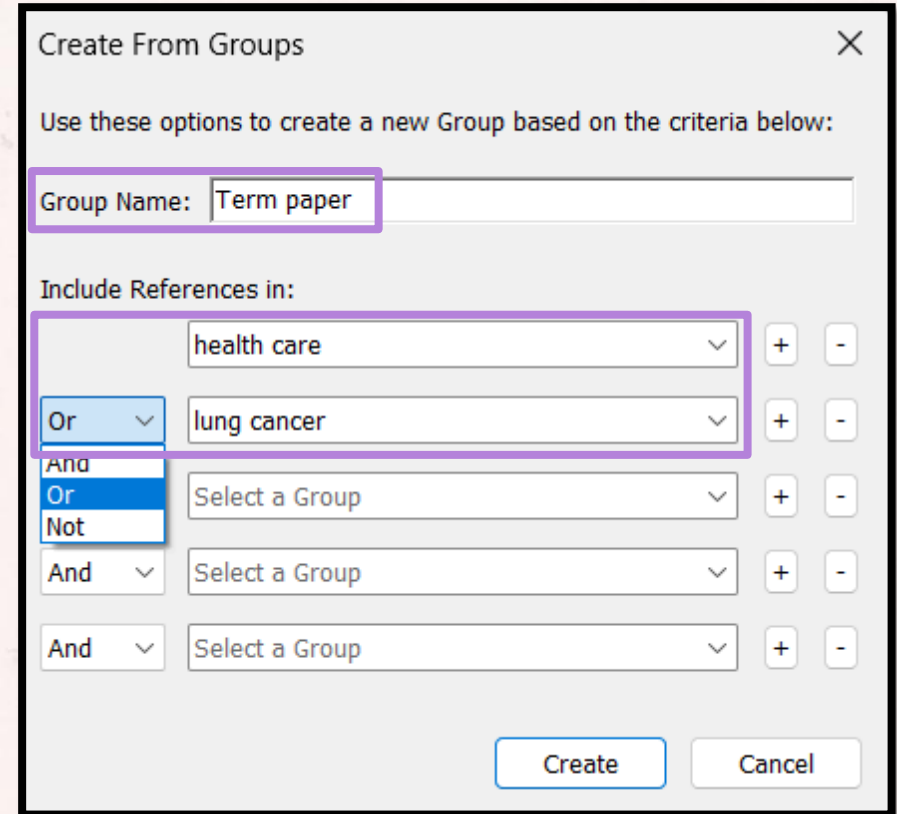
Create From Groups ✕

Use these options to create a new Group based on the criteria below:

Group Name: Term paper

Include References in:

health care + -

Or lung cancer + -

And
Or
Not

Select a Group + -

And Select a Group + -

And Select a Group + -

Create Cancel